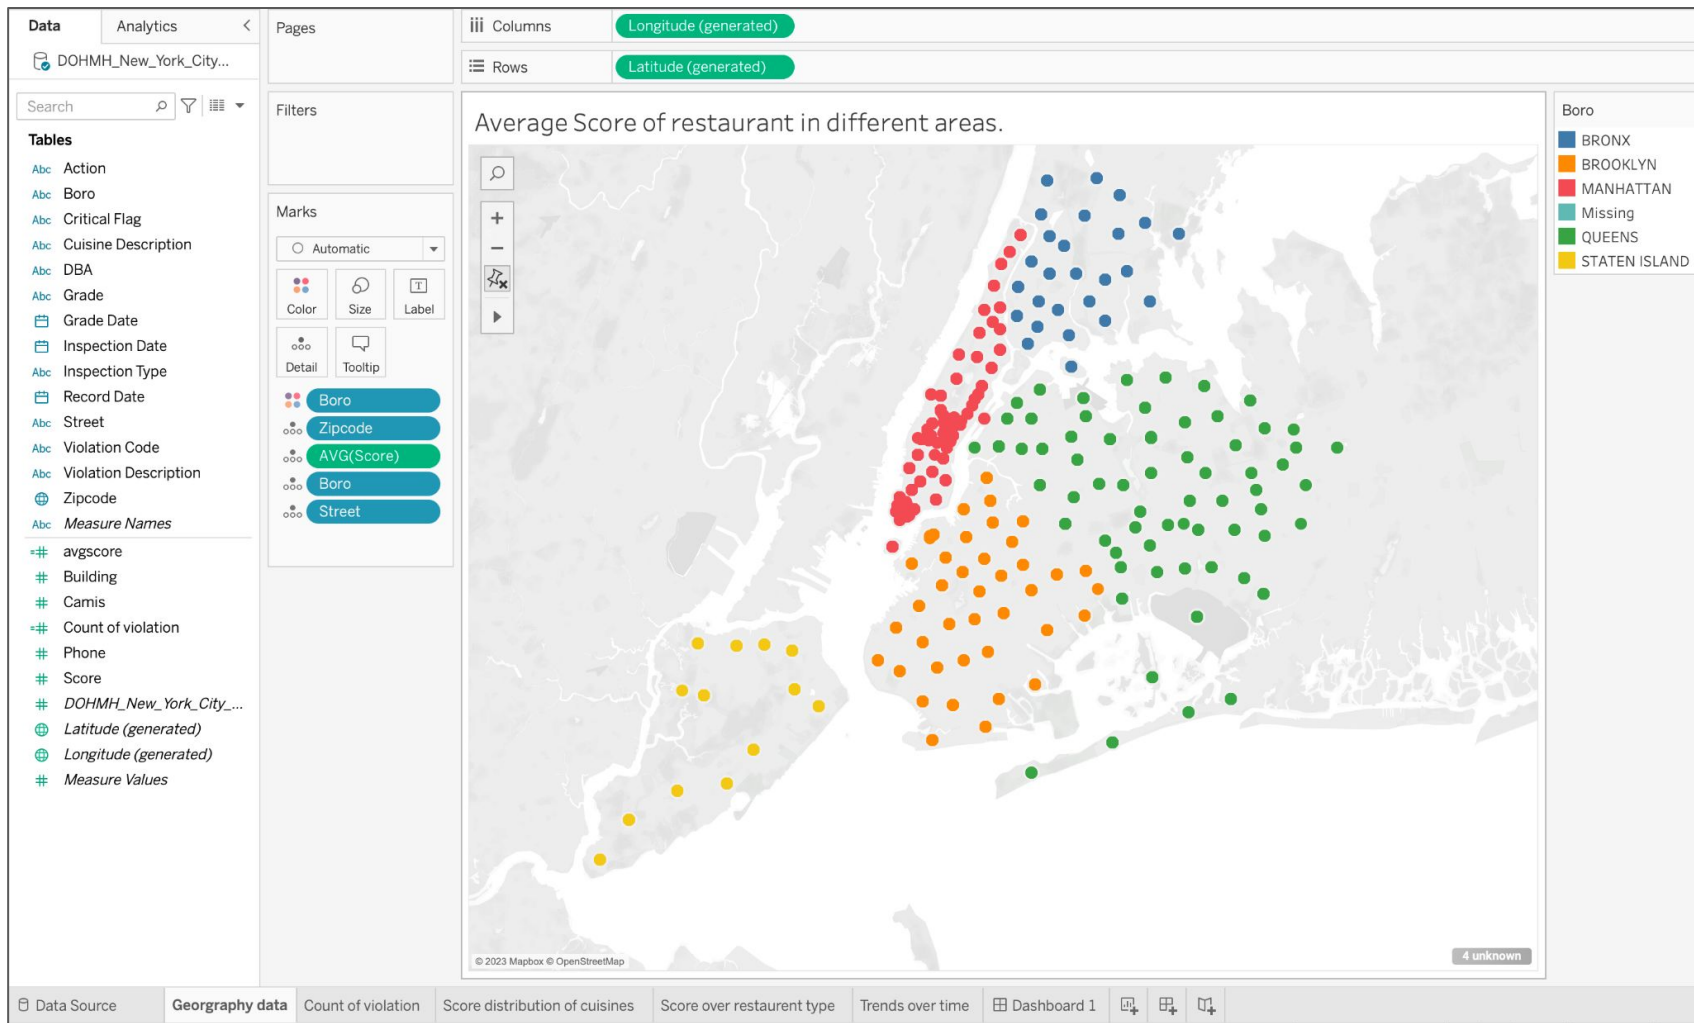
Data Analytics

DOHMH_New_York_City...

Search

Tables

Abc Action
Abc Boro
Abc Critical Flag
Abc Cuisine Description
Abc DBA
Abc Grade
Grade Date
Inspection Date
Abc Inspection Type
Record Date
Abc Street
Abc Violation Code
Abc Violation Description
Zipcode
Abc Measure Names
avgscore
Building
Camis
Count of violation
Phone
Score
DOHMH_New_York_City_...
Latitude (generated)
Longitude (generated)
Measure Values

Pages

Filters

Marks

Automatic

Color Size Label
Detail Tooltip

Boro
Zipcode
AVG(Score)
Boro
Street

Columns Longitude (generated)

Rows Latitude (generated)

Average Score of restaurant in different areas.

© 2023 Mapbox © OpenStreetMap

4 unknown

Boro
BRONX
BROOKLYN
MANHATTAN
Missing
QUEENS
STATEN ISLAND

Data Source | Georgraphy data | Count of violation | Score distribution of cuisines | Score over restaurent type | Trends over time | Dashboard 1